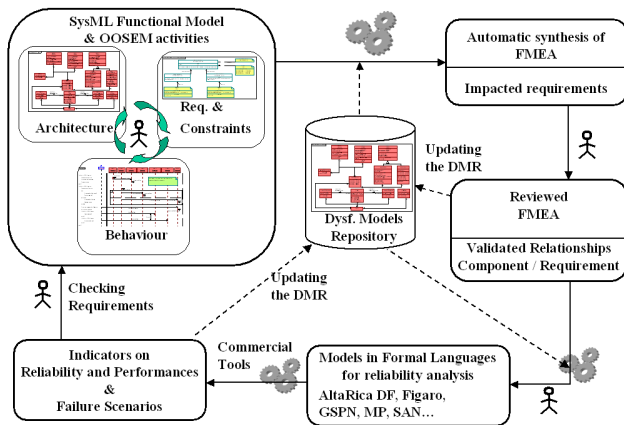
SysML Functional Model
& OOSEM activities

Architecture

Req. &
Constraints

Behaviour

Automatic synthesis of
FMEA

Impacted requirements

Updating
the DMR

Dysf. Models
Repository

Reviewed
FMEA

Validated Relationships
Component / Requirement

Checking
Requirements

Updating
the DMR

Commercial
Tools

Indicators on
Reliability and Performances
&
Failure Scenarios

Models in Formal Languages
for reliability analysis
AltaRica DF, Figaro,
GSPN, MP, SAN...